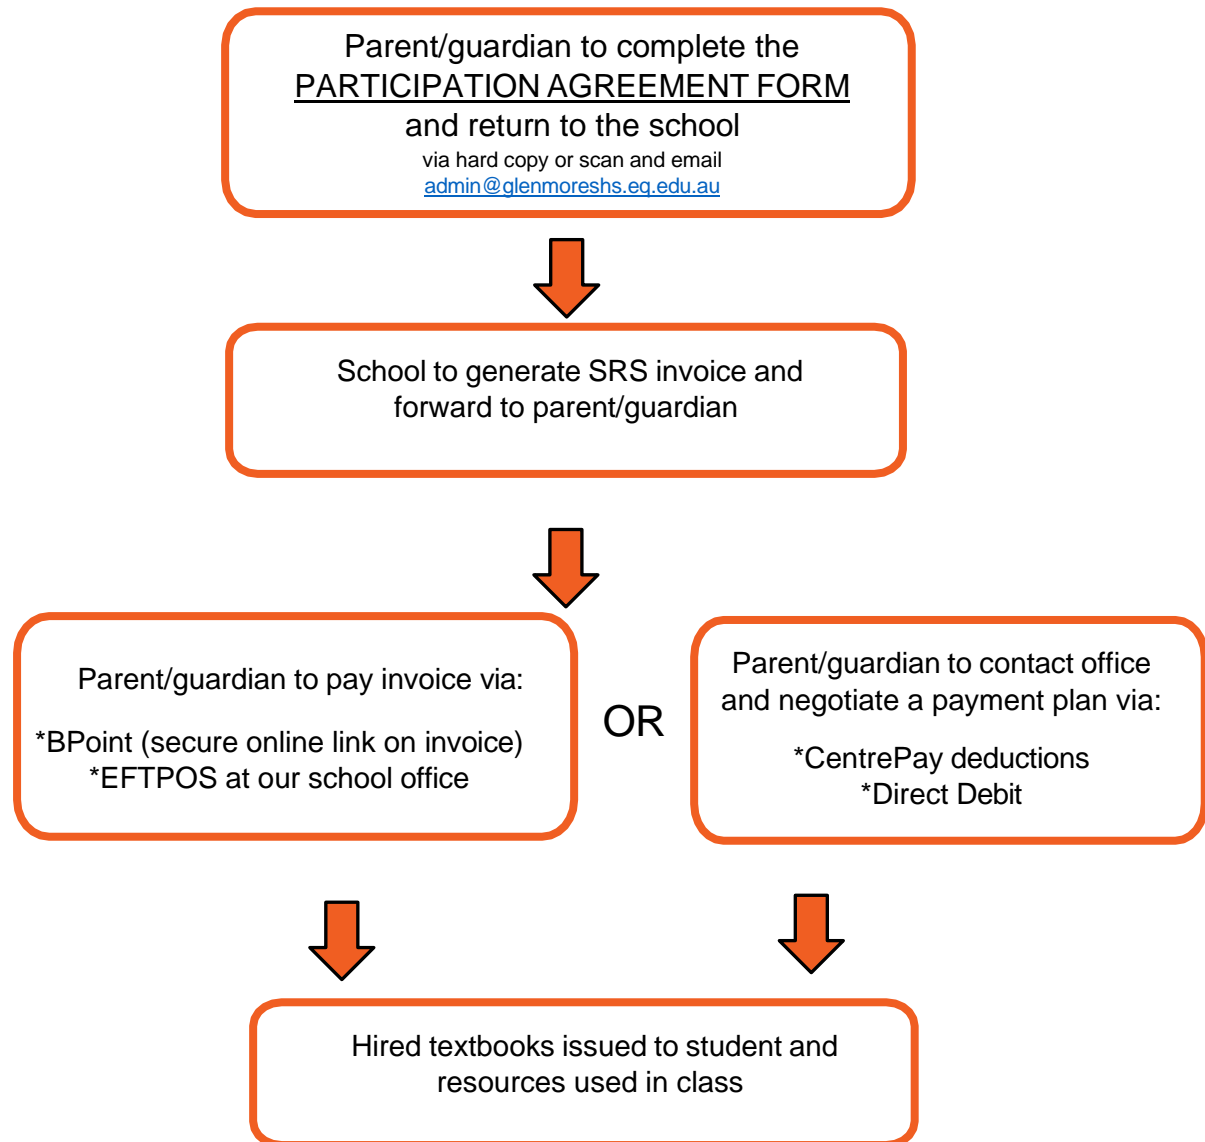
Parent/guardian to complete the PARTICIPATION AGREEMENT FORM and return to the school
via hard copy or scan and email
admin@glenmoreshs.eq.edu.au

School to generate SRS invoice and forward to parent/guardian

Parent/guardian to pay invoice via:

*BPoint (secure online link on invoice)
*EFTPOS at our school office

OR

Parent/guardian to contact office and negotiate a payment plan via:

*CentrePay deductions
*Direct Debit

Hired textbooks issued to student and resources used in class